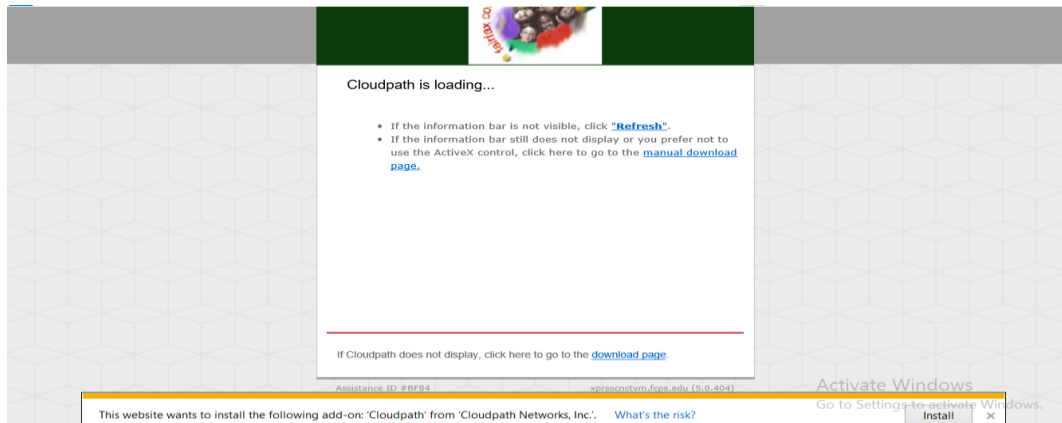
fairfax co

Cloudpath is loading...

- If the information bar is not visible, click "Refresh".
- If the information bar still does not display or you prefer not to use the ActiveX control, click here to go to the manual download page.

If Cloudpath does not display, click here to go to the download page.

Assistance ID #BF84

xprsscnctvm.fcps.edu (5.0.404)

Activate Windows
Go to Settings to activate Windows.

This website wants to install the following add-on: 'Cloudpath' from 'Cloudpath Networks, Inc.'. What's the risk?

Install ×